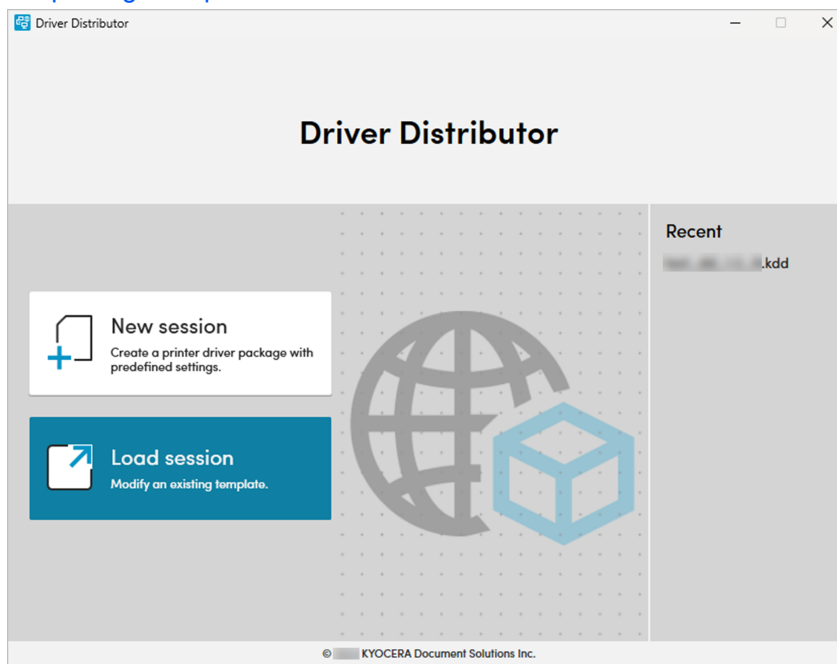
Driver Distributor

Driver Distributor

Recent

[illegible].kdd

New session
Create a printer driver package with predefined settings.

Load session
Modify an existing template.

© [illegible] KYOCERA Document Solutions Inc.